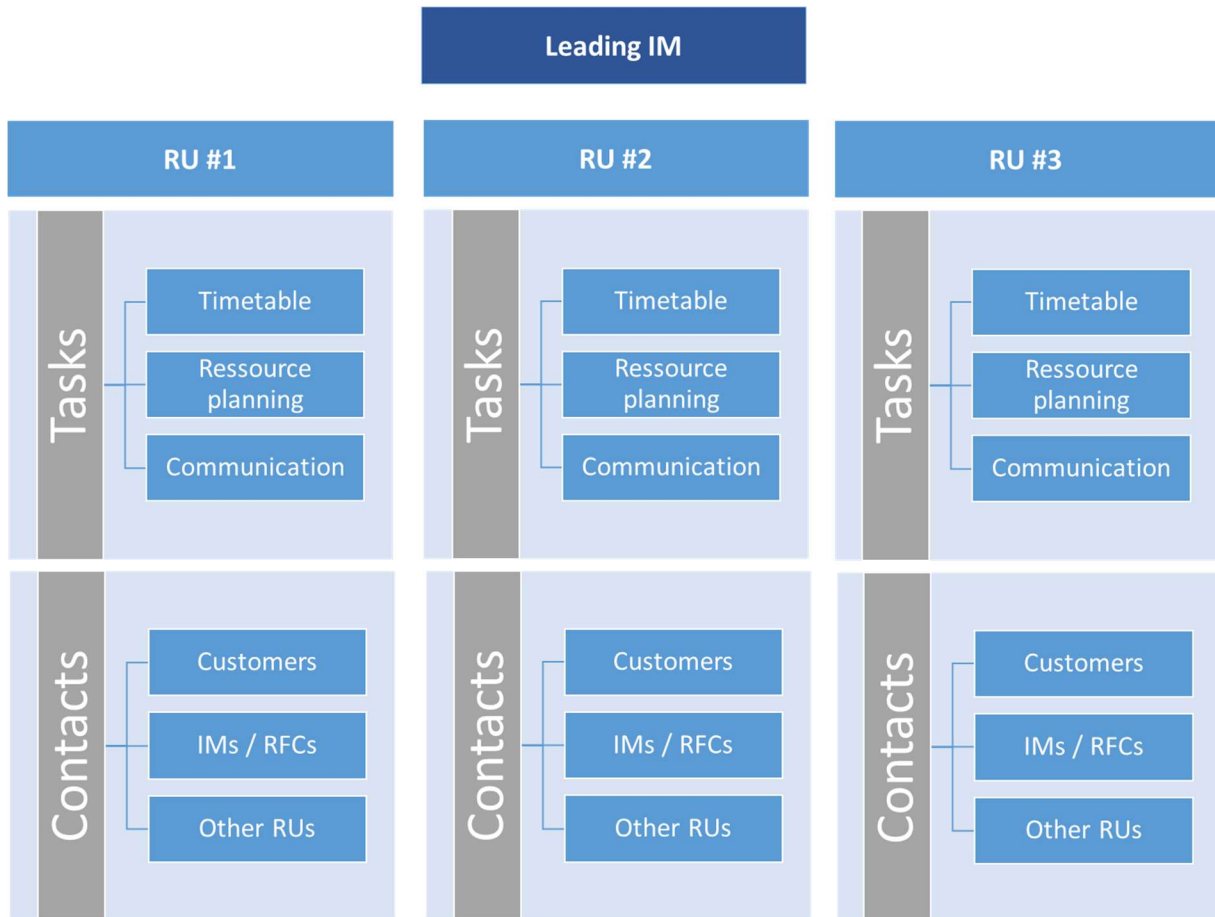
Leading IM

RU #1

Tasks

Timetable

Ressource planning

Communication

Contacts

Customers

IMs / RFCs

Other RUs

RU #2

Tasks

Timetable

Ressource planning

Communication

Contacts

Customers

IMs / RFCs

Other RUs

RU #3

Tasks

Timetable

Ressource planning

Communication

Contacts

Customers

IMs / RFCs

Other RUs